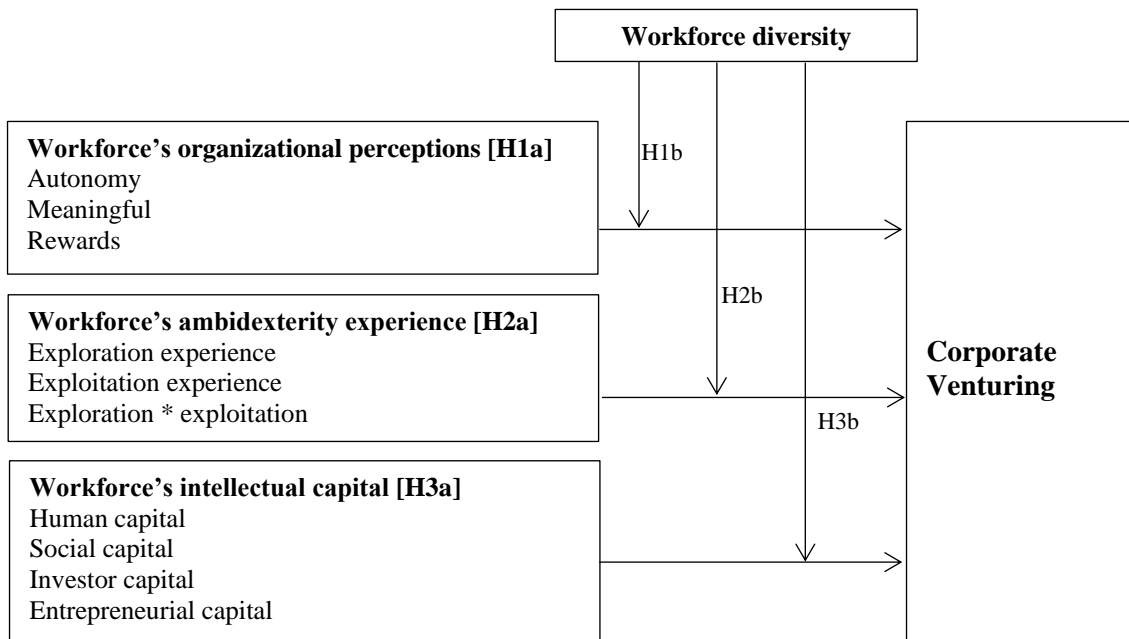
**Workforce diversity**

H1b

**Workforce's organizational perceptions [H1a]**
Autonomy
Meaningful
Rewards

H2b

**Workforce's ambidexterity experience [H2a]**
Exploration experience
Exploitation experience
Exploration * exploitation

H3b

**Workforce's intellectual capital [H3a]**
Human capital
Social capital
Investor capital
Entrepreneurial capital

**Corporate Venturing**